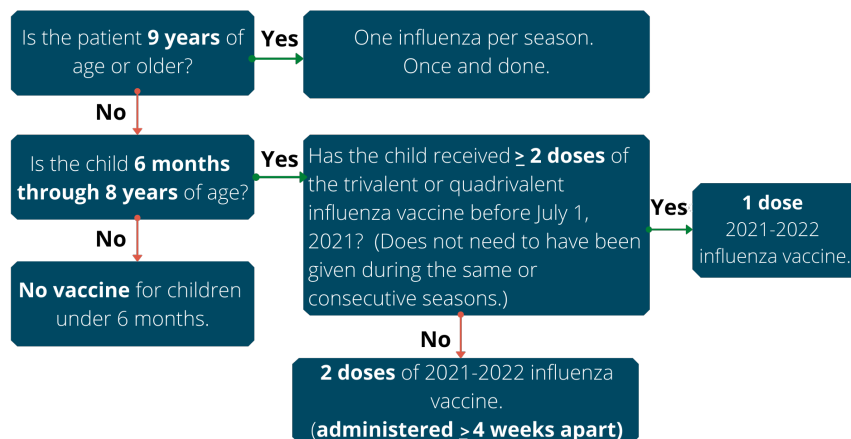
Is the patient **9 years** of age or older?

Yes

One influenza per season. Once and done.

No

Is the child **6 months through 8 years** of age?

Yes

Has the child received **$\geq$ 2 doses** of the trivalent or quadrivalent influenza vaccine before July 1, 2021? (Does not need to have been given during the same or consecutive seasons.)

Yes

**1 dose** 2021-2022 influenza vaccine.

No

**No vaccine** for children under 6 months.

No

**2 doses** of 2021-2022 influenza vaccine.

(**administered $\geq$4 weeks apart**)